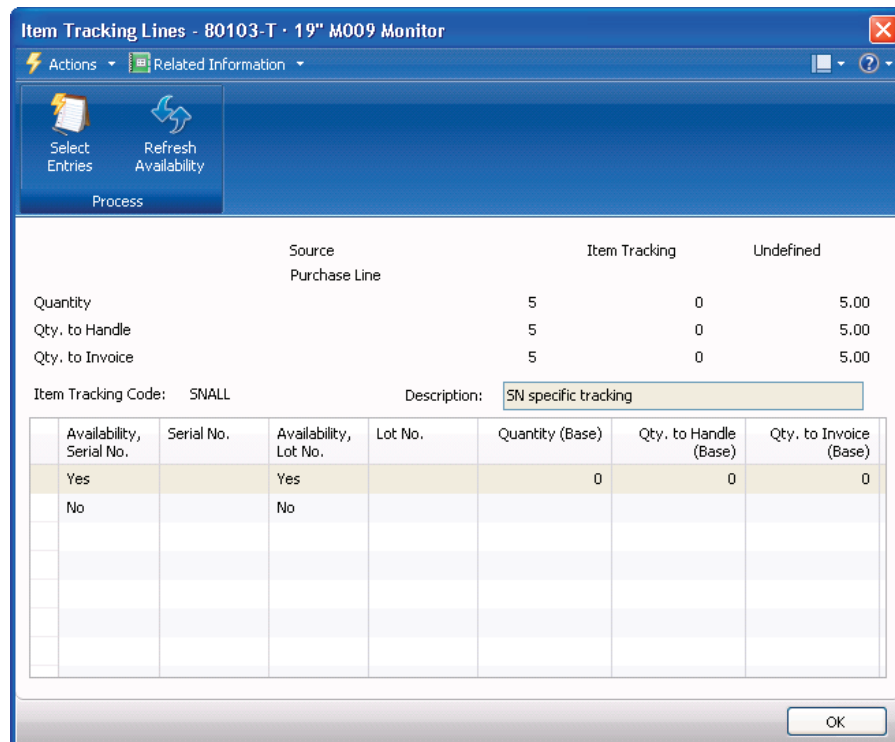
Item Tracking Lines - 80103-T · 19" M009 Monitor

Actions ▾ Related Information ▾

Select Entries
Refresh Availability
Process

| | Source Purchase Line | Item Tracking | Undefined |
|---|---|---|---|
| Quantity | 5 | 0 | 5.00 |
| Qty. to Handle | 5 | 0 | 5.00 |
| Qty. to Invoice | 5 | 0 | 5.00 |

Item Tracking Code: SNALL Description: SN specific tracking

| Availability, Serial No. | Serial No. | Availability, Lot No. | Lot No. | Quantity (Base) | Qty. to Handle (Base) | Qty. to Invoice (Base) |
|---|---|---|---|---|---|---|
| Yes | | Yes | | 0 | 0 | 0 |
| No | | No | | | | |

OK